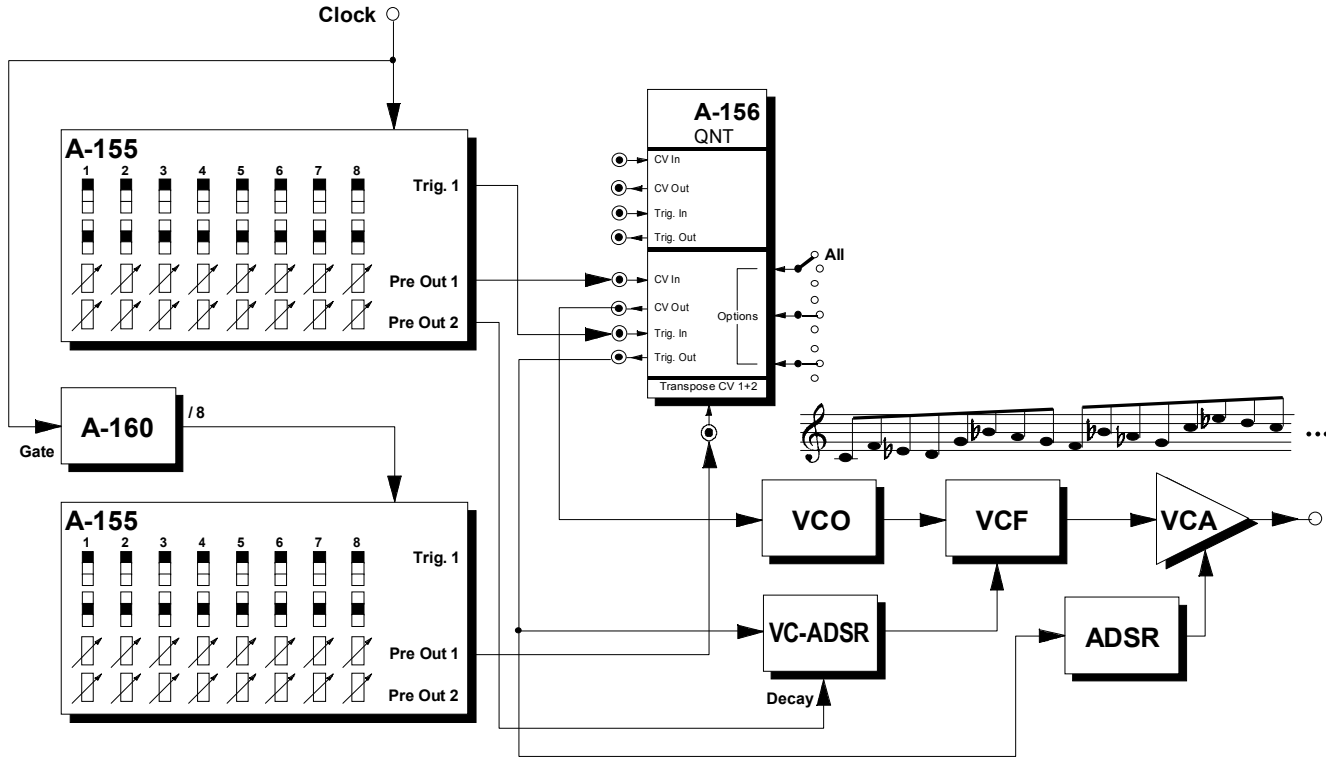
Clock

A-155
1 2 3 4 5 6 7 8
Trig. 1
Pre Out 1
Pre Out 2

A-156
QNT
CV In
CV Out
Trig. In
Trig. Out
CV In
CV Out
Trig. In
Trig. Out
Options
All
Transpose CV 1+2

A-160
/ 8
Gate

A-155
1 2 3 4 5 6 7 8
Trig. 1
Pre Out 1
Pre Out 2

VCO
VCF
VCA
VC-ADSR
Decay
ADSR
...